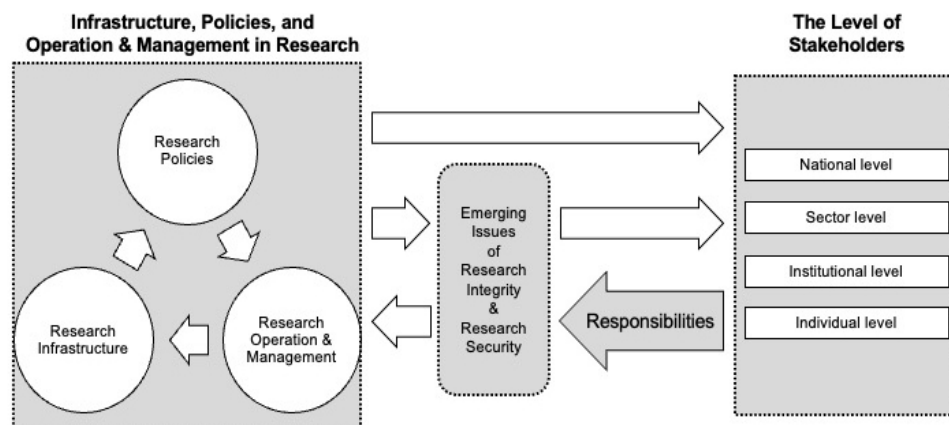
Infrastructure, Policies, and Operation & Management in Research

The Level of Stakeholders

Research Policies

Research Infrastructure

Research Operation & Management

Emerging Issues of Research Integrity & Research Security

Responsibilities

National level

Sector level

Institutional level

Individual level